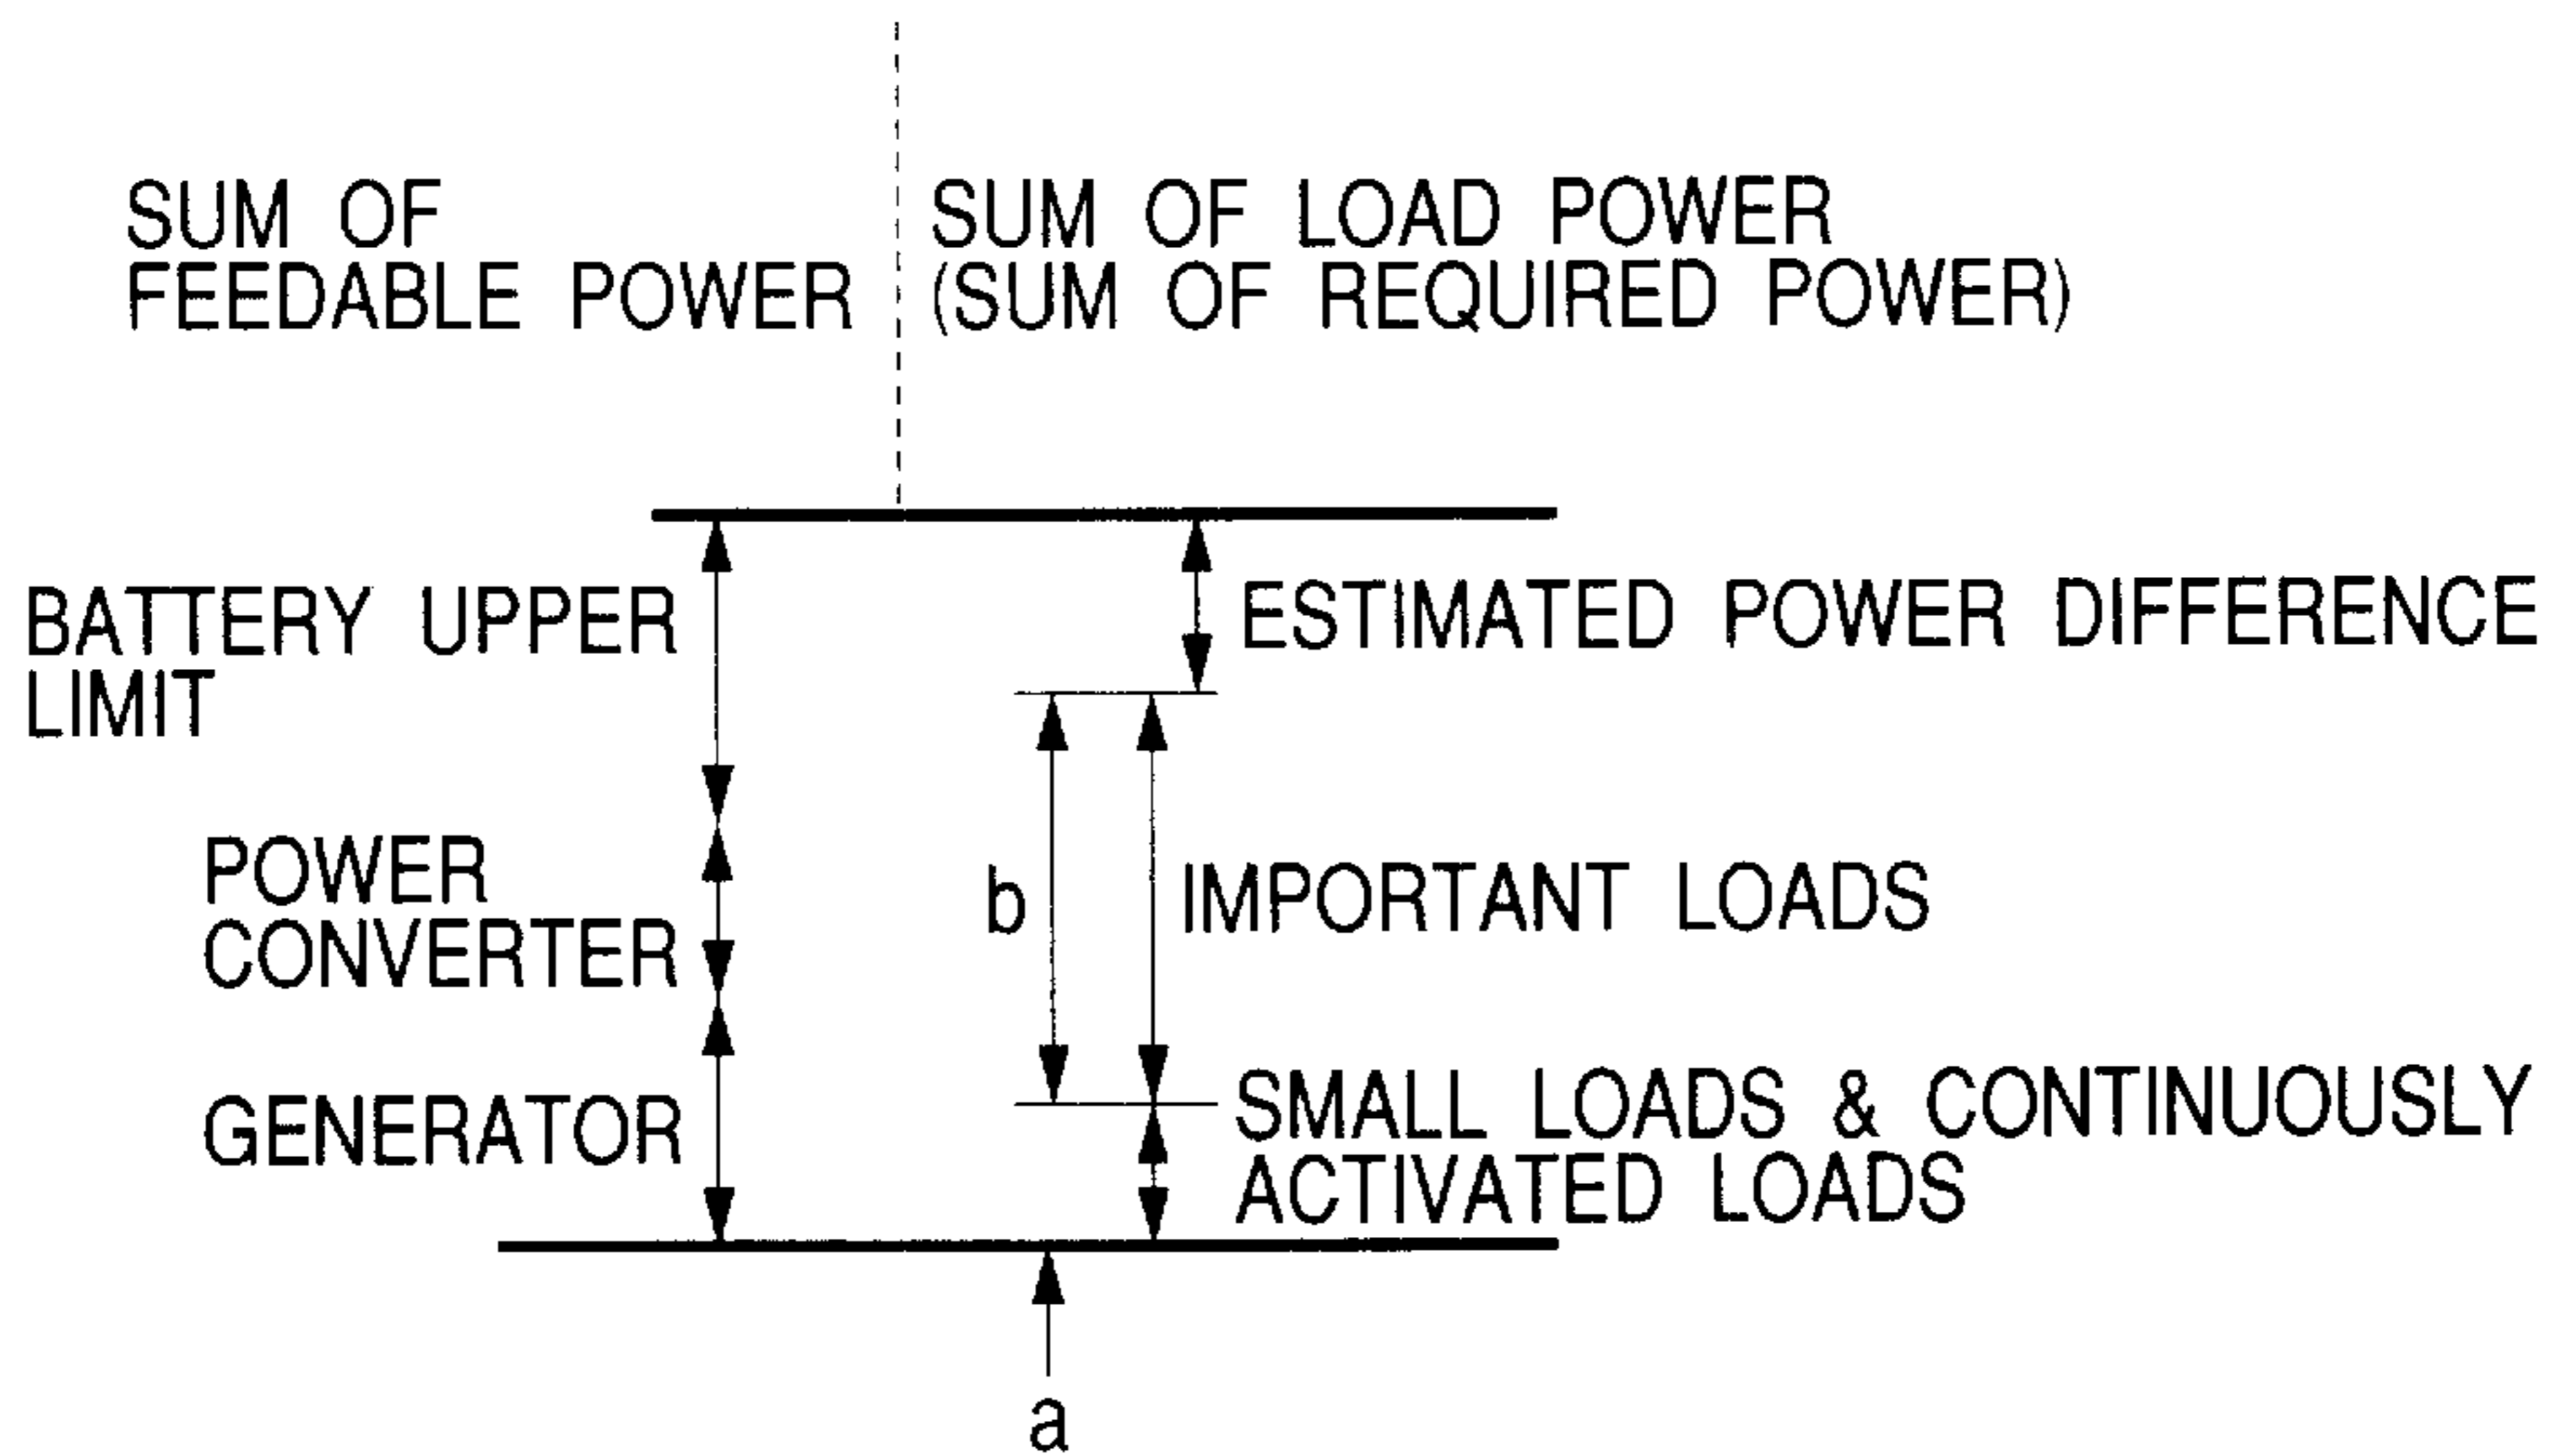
SUM OF FEEDABLE POWER

SUM OF LOAD POWER (SUM OF REQUIRED POWER)

BATTERY UPPER LIMIT

ESTIMATED POWER DIFFERENCE

POWER CONVERTER

b

IMPORTANT LOADS

GENERATOR

SMALL LOADS & CONTINUOUSLY ACTIVATED LOADS

a